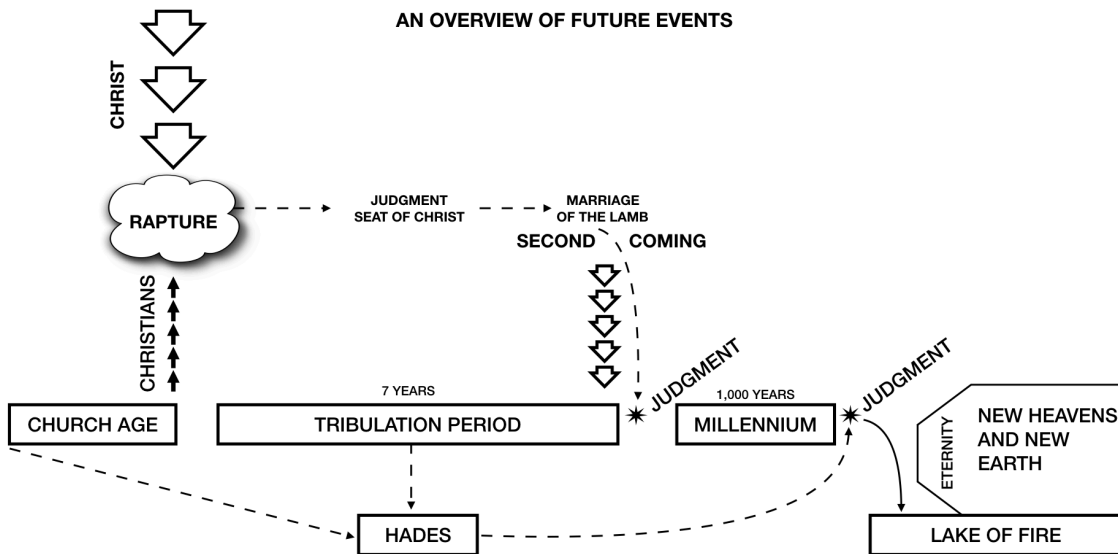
AN OVERVIEW OF FUTURE EVENTS

CHRIST

RAPTURE

JUDGMENT SEAT OF CHRIST

MARRIAGE OF THE LAMB

SECOND COMING

CHRISTIANS

7 YEARS

JUDGMENT

1,000 YEARS

JUDGMENT

CHURCH AGE

TRIBULATION PERIOD

MILLENNIUM

ETERNITY

NEW HEAVENS AND NEW EARTH

HADES

LAKE OF FIRE